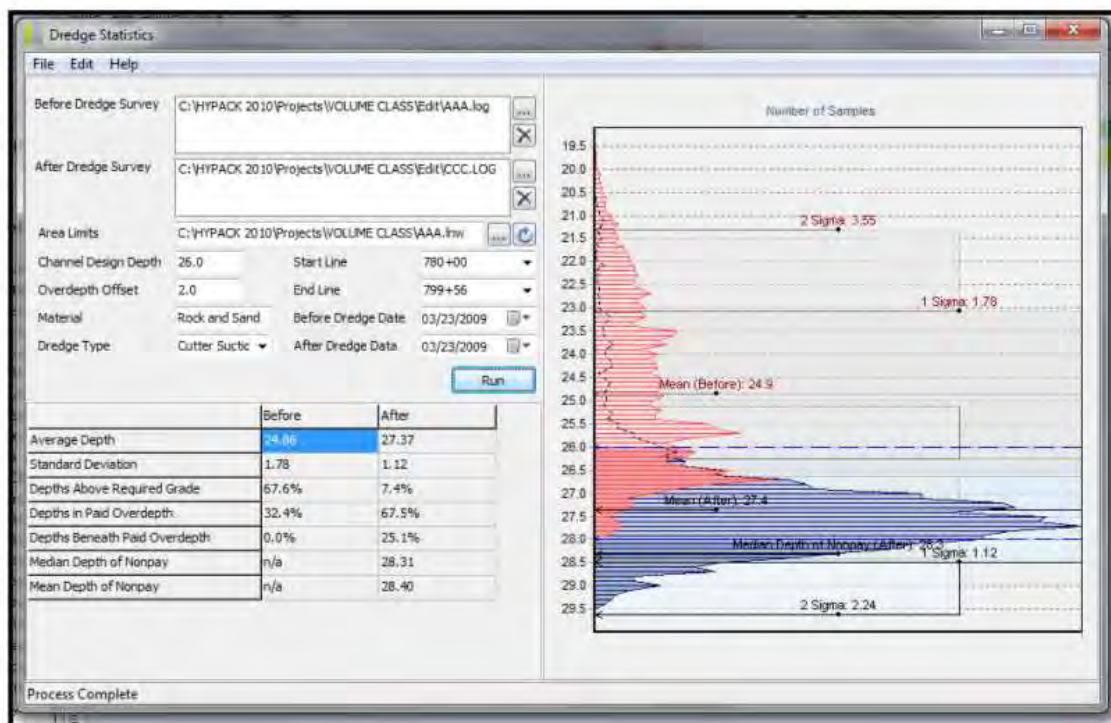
Dredge Statistics

File Edit Help

Before Dredge Survey C:\HYPACK 2010\Projects\VOLUME CLASS\Edit\AAA.log

After Dredge Survey C:\HYPACK 2010\Projects\VOLUME CLASS\Edit\CCC.LOG

Area Limits C:\HYPACK 2010\Projects\VOLUME CLASS\AAA.lnw

Channel Design Depth 26.0 Start Line 780+00

Overdepth Offset 2.0 End Line 799+56

Material Rock and Sand Before Dredge Date 03/23/2009

Dredge Type Cutter Suctic After Dredge Data 03/23/2009

Run

| | Before | After |
|---|---|---|
| Average Depth | 24.86 | 27.37 |
| Standard Deviation | 1.78 | 1.12 |
| Depths Above Required Grade | 67.6% | 7.4% |
| Depths in Paid Overdepth | 32.4% | 67.5% |
| Depths Beneath Paid Overdepth | 0.0% | 25.1% |
| Median Depth of Nonpay | n/a | 28.31 |
| Mean Depth of Nonpay | n/a | 28.40 |

Number of Samples

19.5 20.0 20.5 21.0 21.5 22.0 22.5 23.0 23.5 24.0 24.5 25.0 25.5 26.0 26.5 27.0 27.5 28.0 28.5 29.0 29.5

2 Sigma: 3.55

1 Sigma: 1.78

Mean (Before): 24.9

Mean (After): 27.4

Median Depth of Nonpay (After): 28.3

1 Sigma: 1.12

2 Sigma: 2.24

Process Complete